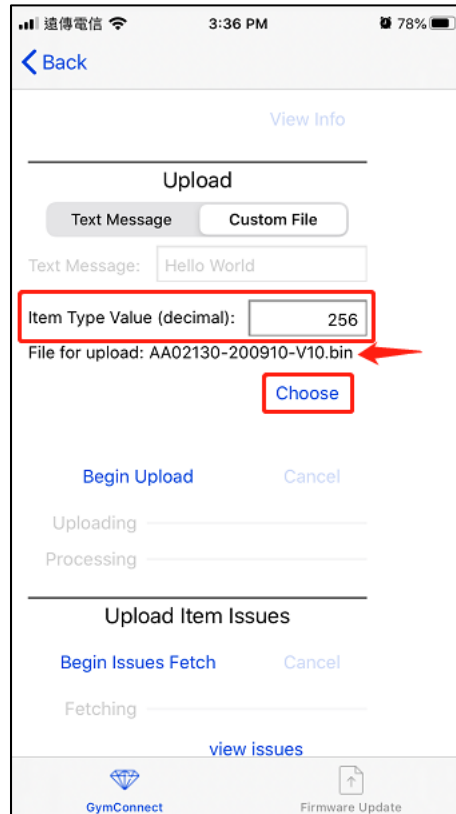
遠傳電信 3:36 PM 78%

Back

View Info

Upload

Text Message | Custom File

Text Message: Hello World

Item Type Value (decimal): 256

File for upload: AA02130-200910-V10.bin

Choose

Begin Upload Cancel

Uploading

Processing

Upload Item Issues

Begin Issues Fetch Cancel

Fetching

view issues

GymConnect

Firmware Update